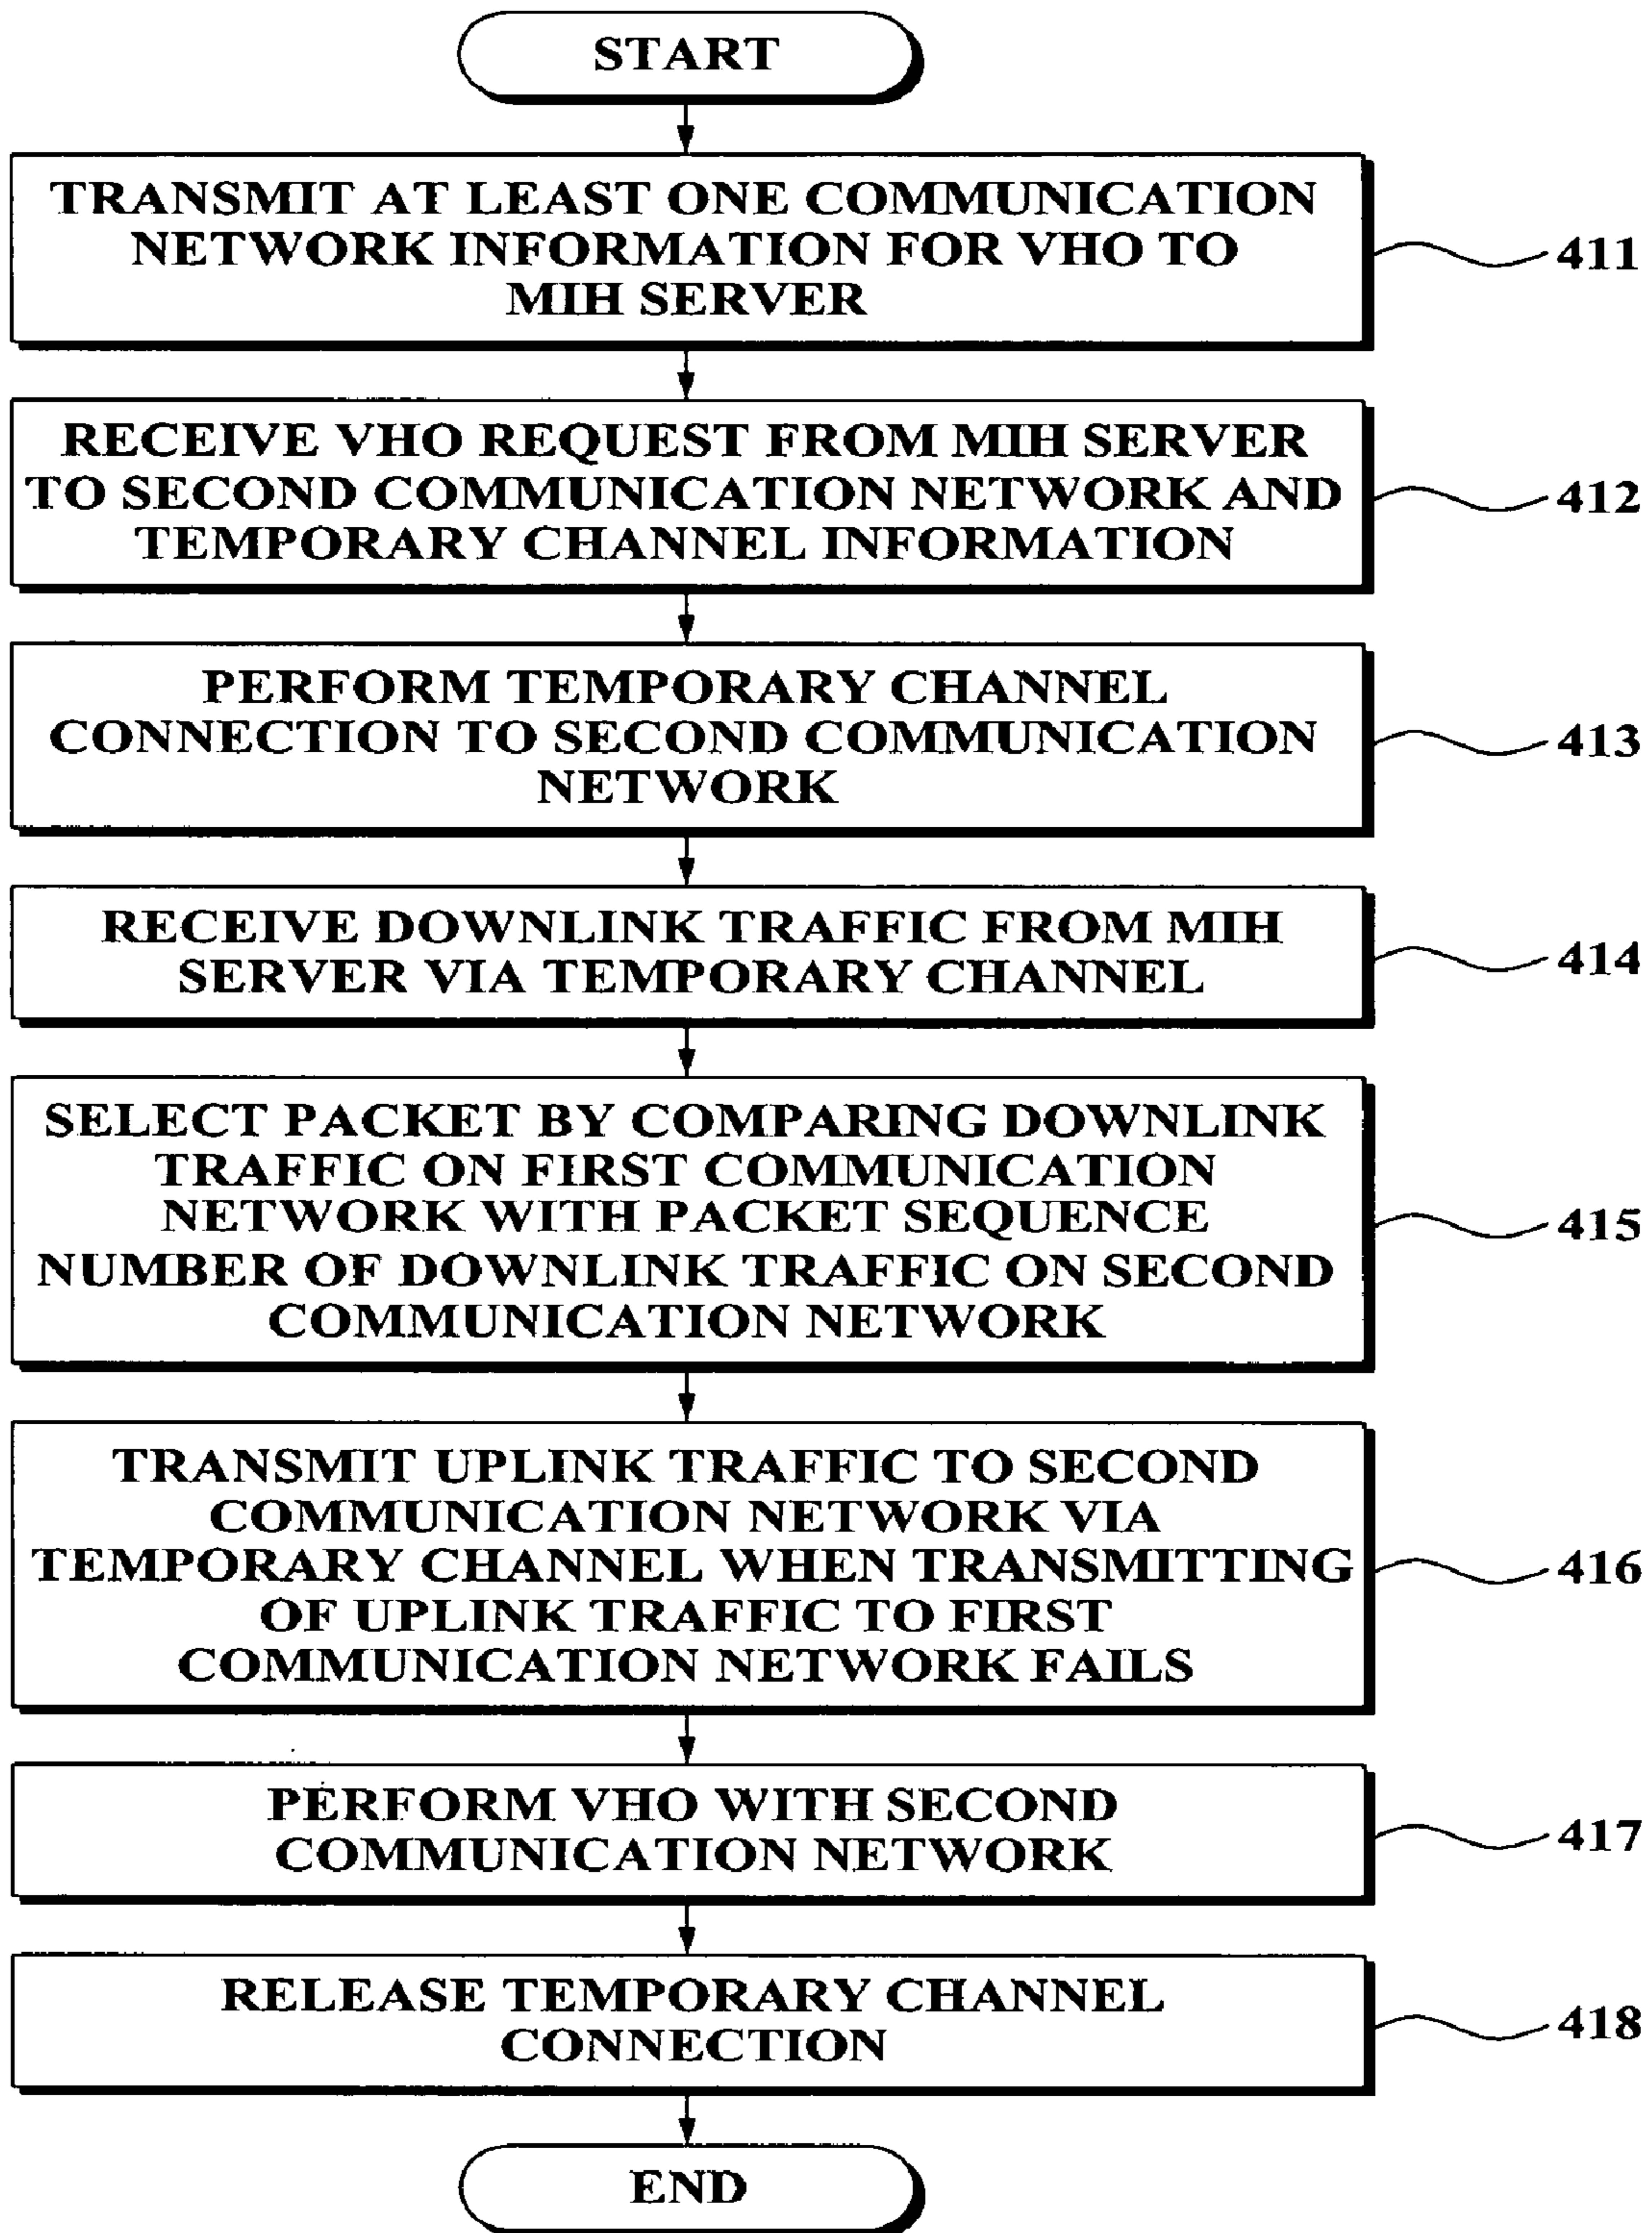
START

TRANSMIT AT LEAST ONE COMMUNICATION NETWORK INFORMATION FOR VHO TO MIH SERVER

411

RECEIVE VHO REQUEST FROM MIH SERVER TO SECOND COMMUNICATION NETWORK AND TEMPORARY CHANNEL INFORMATION

412

PERFORM TEMPORARY CHANNEL CONNECTION TO SECOND COMMUNICATION NETWORK

413

RECEIVE DOWNLINK TRAFFIC FROM MIH SERVER VIA TEMPORARY CHANNEL

414

SELECT PACKET BY COMPARING DOWNLINK TRAFFIC ON FIRST COMMUNICATION NETWORK WITH PACKET SEQUENCE NUMBER OF DOWNLINK TRAFFIC ON SECOND COMMUNICATION NETWORK

415

TRANSMIT UPLINK TRAFFIC TO SECOND COMMUNICATION NETWORK VIA TEMPORARY CHANNEL WHEN TRANSMITTING OF UPLINK TRAFFIC TO FIRST COMMUNICATION NETWORK FAILS

416

PERFORM VHO WITH SECOND COMMUNICATION NETWORK

417

RELEASE TEMPORARY CHANNEL CONNECTION

418

END